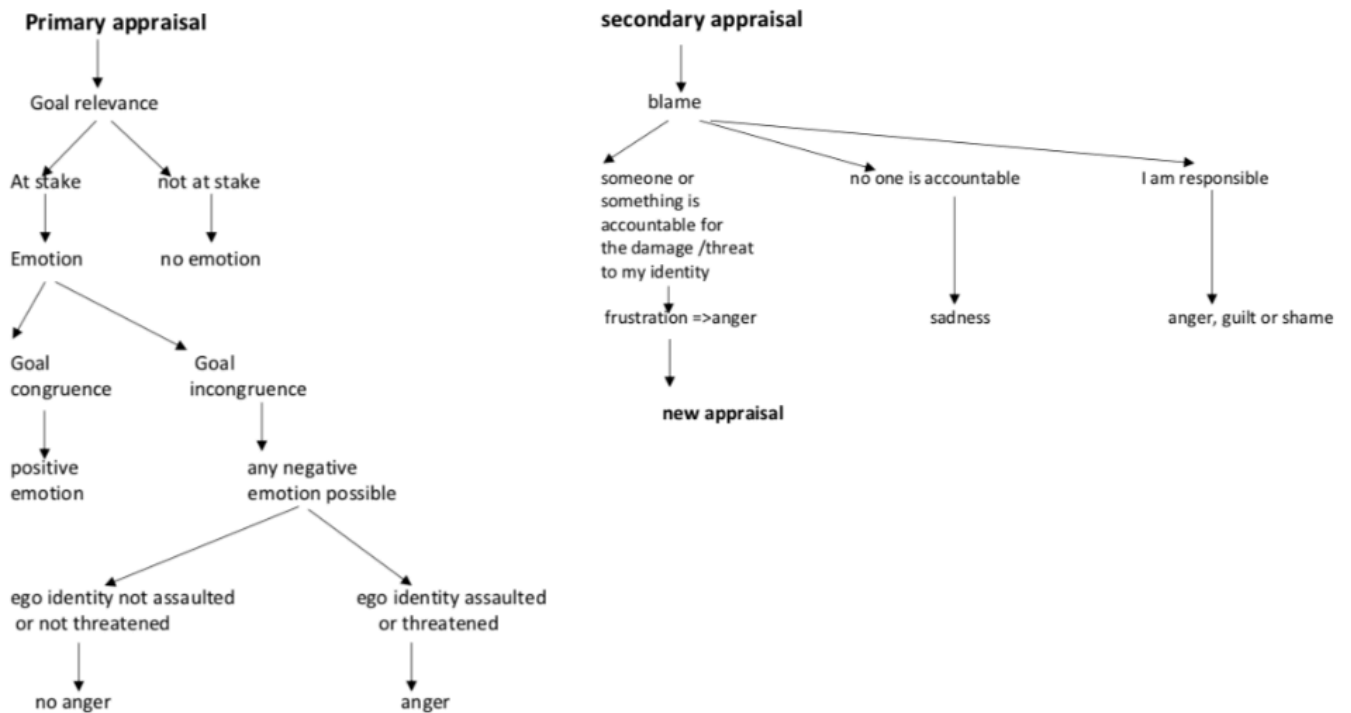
Primary appraisal

Goal relevance

At stake

not at stake

Emotion

no emotion

Goal congruence

Goal incongruence

positive emotion

any negative emotion possible

ego identity not assaulted or not threatened

ego identity assaulted or threatened

no anger

anger

secondary appraisal

blame

someone or something is accountable for the damage /threat to my identity

no one is accountable

I am responsible

frustration =>anger

sadness

anger, guilt or shame

new appraisal